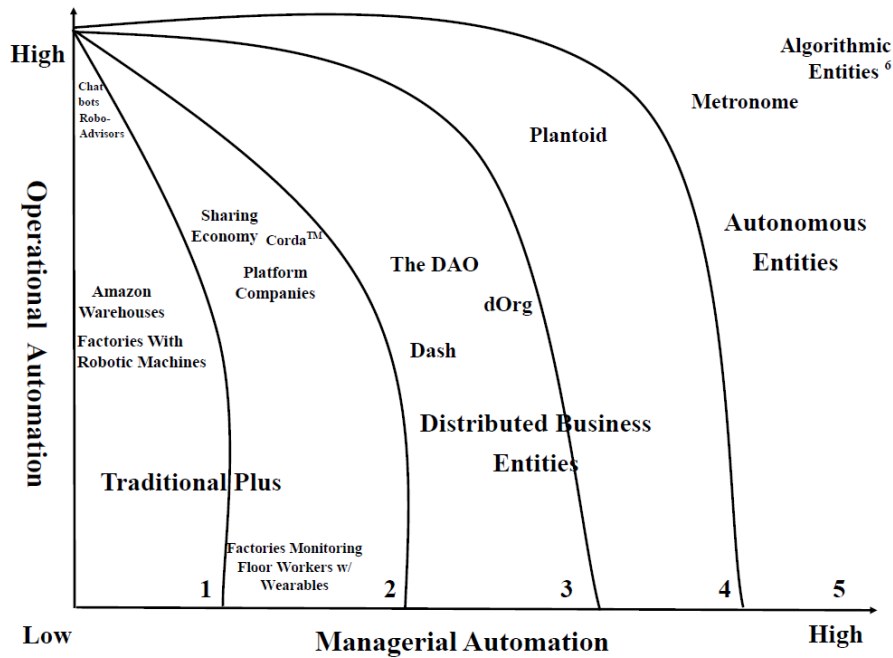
High

Algorithmic Entities $^6$

Metronome

Plantoid

Chat bots Robo-Advisors

Operational Automation

Autonomous Entities

Sharing Economy

Corda$^{TM}$

Platform Companies

The DAO

dOrg

Amazon Warehouses

Factories With Robotic Machines

Dash

Distributed Business Entities

Traditional Plus

Factories Monitoring Floor Workers w/ Wearables

1

2

3

4

5

Low

Managerial Automation

High